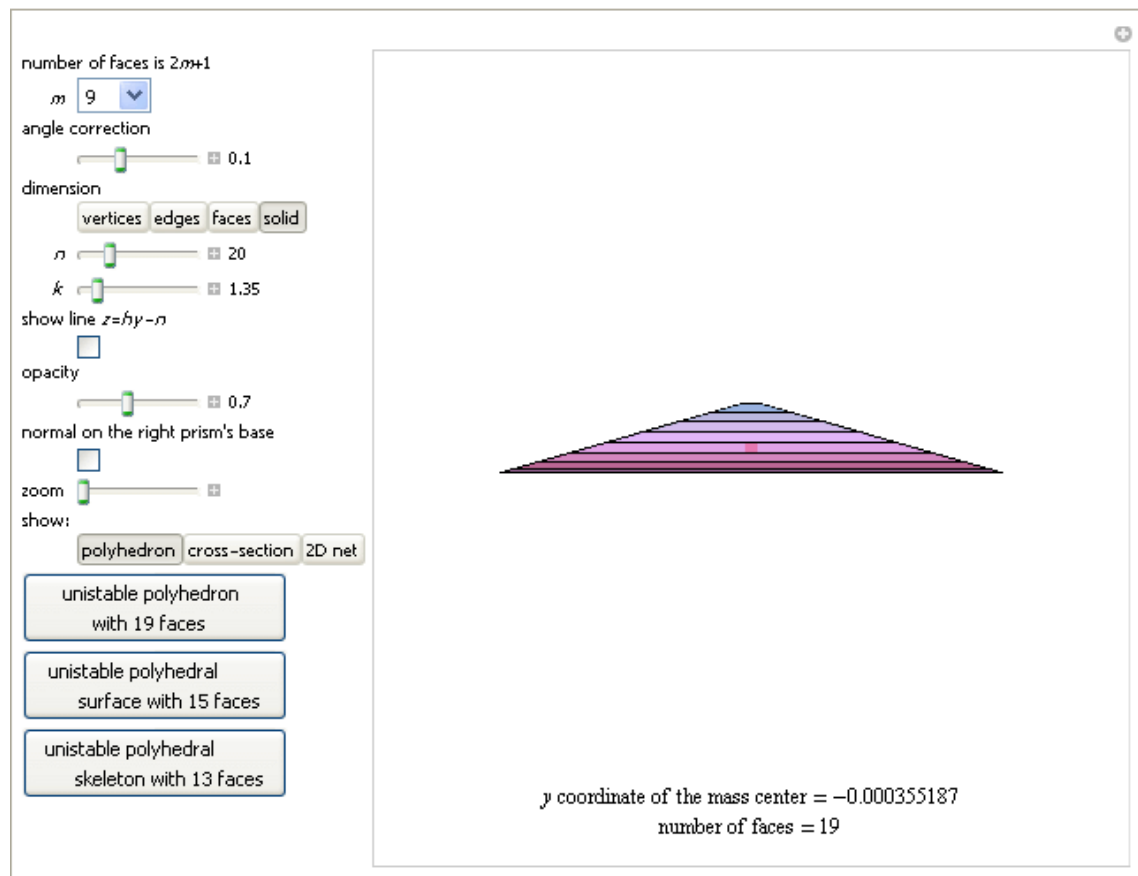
number of faces is $2m+1$

$m$ 9

angle correction

0.1

dimension

vertices edges faces solid

$n$ 20

$k$ 1.35

show line $z=hy-n$

opacity

0.7

normal on the right prism's base

zoom

show:

polyhedron cross-section 2D net

unistable polyhedron with 19 faces

unistable polyhedral surface with 15 faces

unistable polyhedral skeleton with 13 faces

$y$ coordinate of the mass center = −0.000355187

number of faces = 19